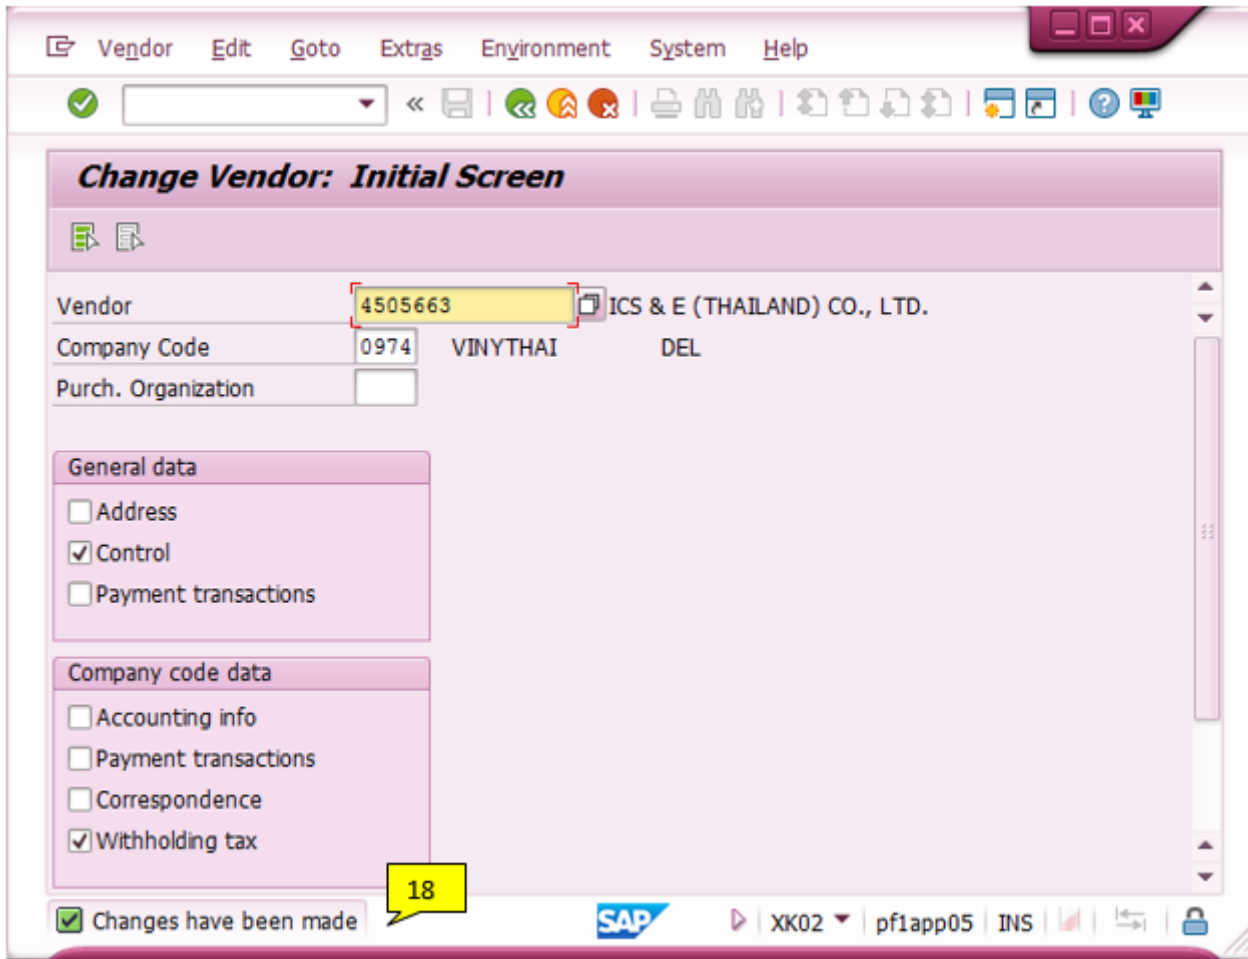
Vendor Edit Goto Extras Environment System Help

Change Vendor: Initial Screen

Vendor 4505663 ICS & E (THAILAND) CO., LTD.
Company Code 0974 VINYTHAI DEL
Purch. Organization

General data
Address
Control
Payment transactions

Company code data
Accounting info
Payment transactions
Correspondence
Withholding tax

18

Changes have been made

SAP XK02 pf1app05 INS